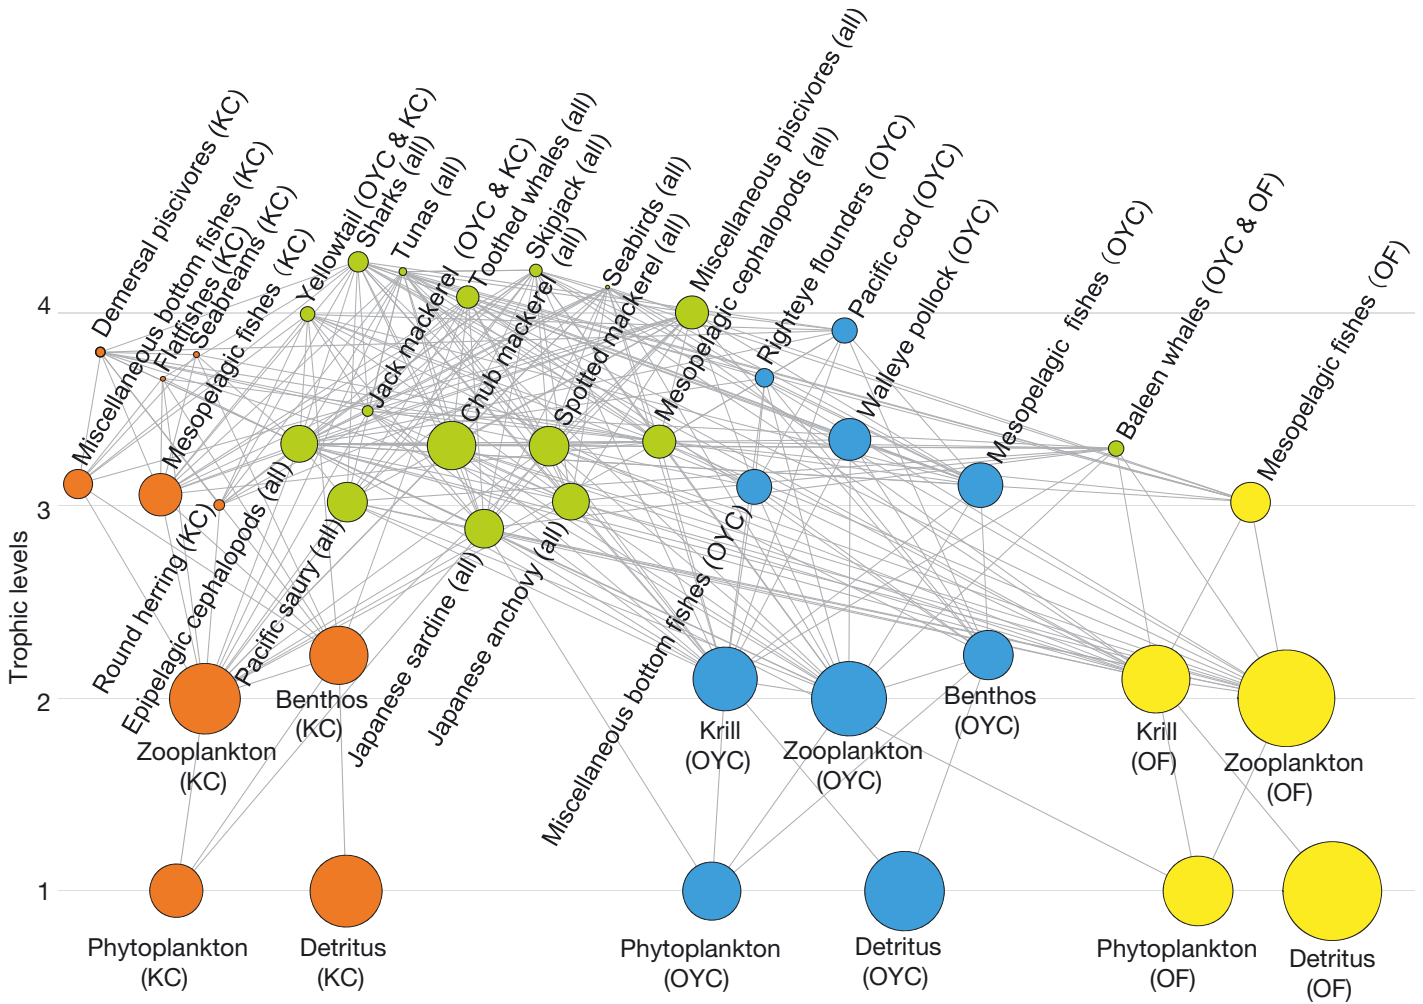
Demersal piscivores (KC)
Miscellaneous bottom fishes (KC)
Flatfishes (KC)
Seabreams (KC)
Mesopelagic fishes (KC)
Yellowtail (OYC & KC)
Sharks (all)
Tunas (all)
Jack mackerel (OYC & KC)
Toothed whales (all)
Skipjack (all)
Chub mackerel
Seabirds (all)
Spotted mackerel (all)
Miscellaneous piscivores (all)
Mesopelagic cephalopods (all)
Righteye flounders (OYC)
Pacific cod (OYC)
Walleye pollock (OYC)
Mesopelagic fishes (OYC)
Baleen whales (OYC & OF)
Mesopelagic fishes (OF)
Round herring (KC)
Epipelagic cephalopods (all)
Pacific saury (all)
Japanese sardine (all)
Japanese anchovy (all)
Miscellaneous bottom fishes (OYC)

Trophic levels
4
3
2
1

Zooplankton (KC)
Benthos (KC)
Krill (OYC)
Zooplankton (OYC)
Benthos (OYC)
Krill (OF)
Zooplankton (OF)

Phytoplankton (KC)
Detritus (KC)
Phytoplankton (OYC)
Detritus (OYC)
Phytoplankton (OF)
Detritus (OF)